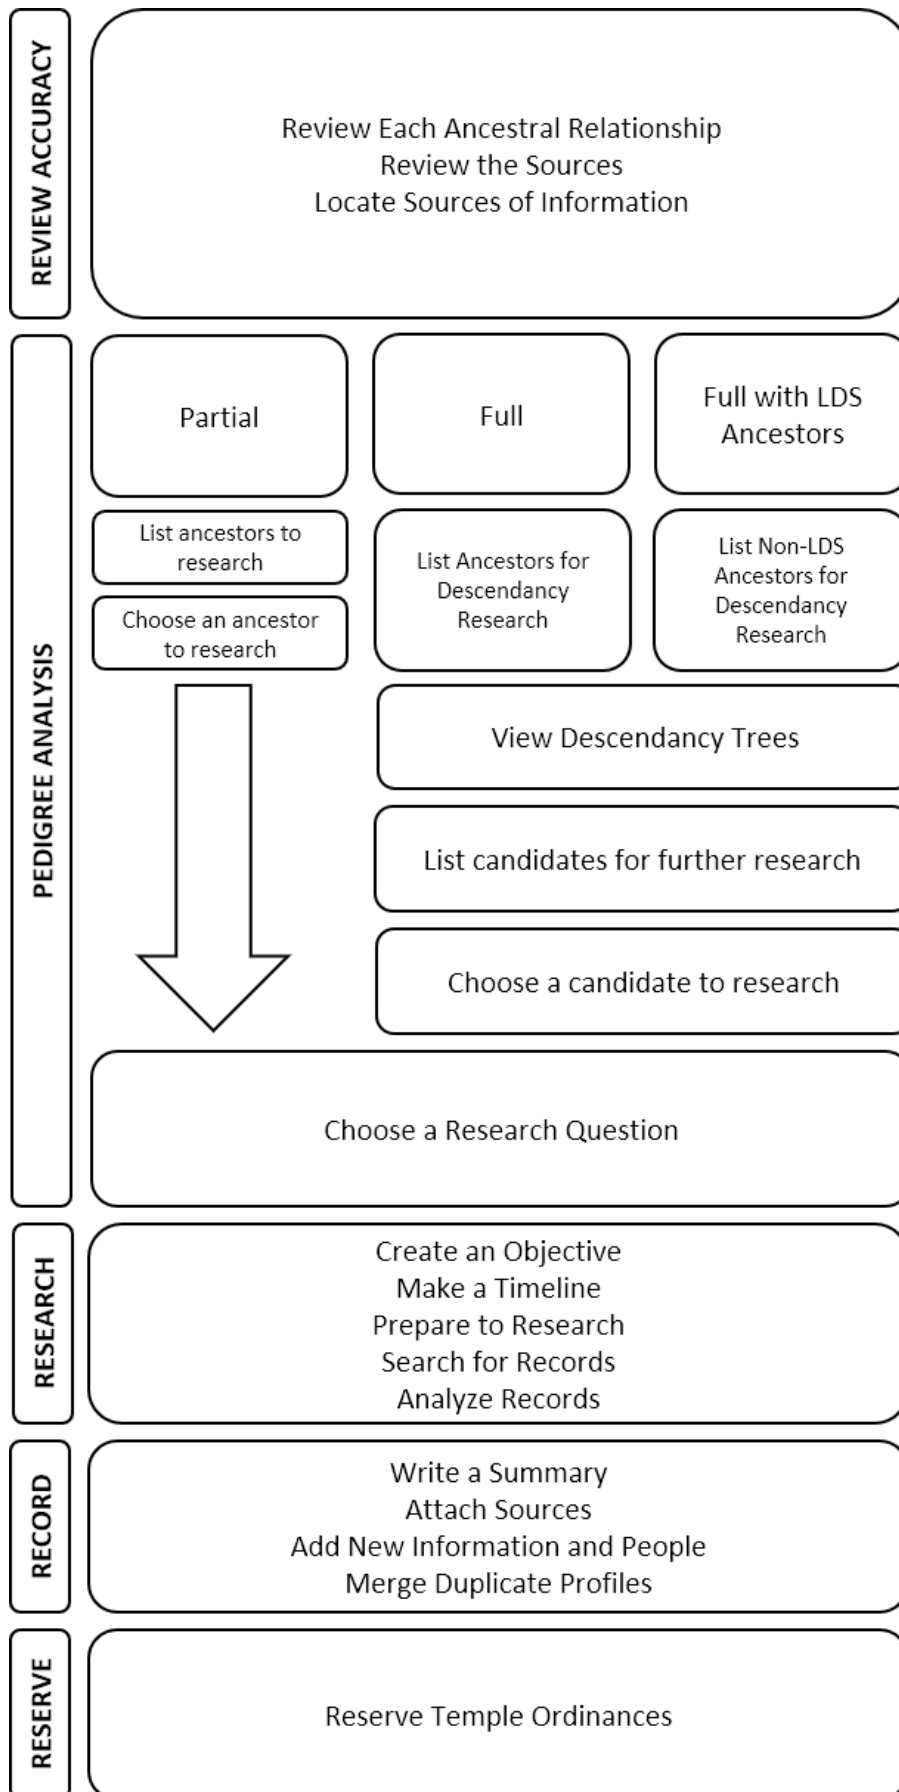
REVIEW ACCURACY

Review Each Ancestral Relationship
Review the Sources
Locate Sources of Information

PEDIGREE ANALYSIS

Partial

Full

Full with LDS Ancestors

List ancestors to research

Choose an ancestor to research

List Ancestors for Descendancy Research

List Non-LDS Ancestors for Descendancy Research

View Descendancy Trees

List candidates for further research

Choose a candidate to research

Choose a Research Question

RESEARCH

Create an Objective
Make a Timeline
Prepare to Research
Search for Records
Analyze Records

RECORD

Write a Summary
Attach Sources
Add New Information and People
Merge Duplicate Profiles

RESERVE

Reserve Temple Ordinances